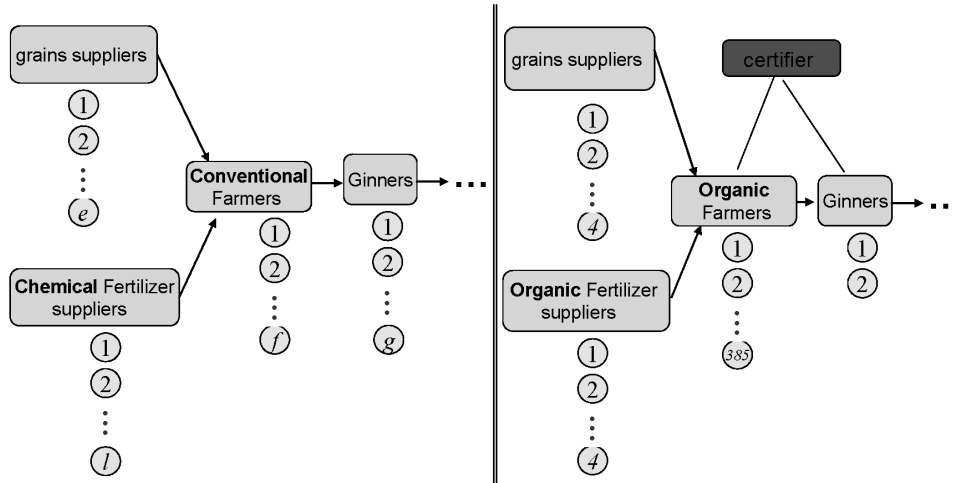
grains suppliers
1
2
⋮
$e$

Chemical Fertilizer suppliers
1
2
⋮
$l$

Conventional Farmers
1
2
⋮
$f$

Ginners
1
2
⋮
$g$

...

grains suppliers
1
2
⋮
4

certifier

Organic Fertilizer suppliers
1
2
⋮
4

Organic Farmers
1
2
⋮
385

Ginners
1
2

..